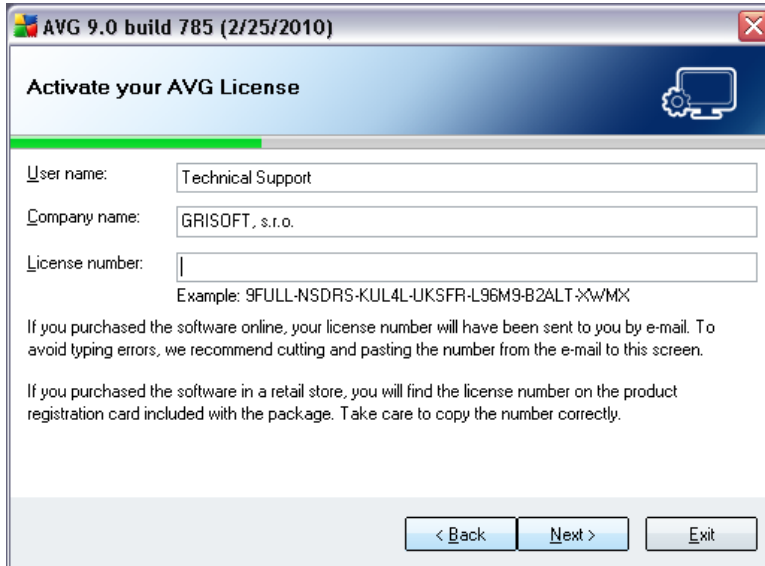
AVG 9.0 build 785 (2/25/2010)

Activate your AVG License

User name: Technical Support

Company name: GRISOFT, s.r.o.

License number:

Example: 9FULL-NSDRS-KUL4L-UKSFR-L96M9-B2ALT-XWMX

If you purchased the software online, your license number will have been sent to you by e-mail. To avoid typing errors, we recommend cutting and pasting the number from the e-mail to this screen.

If you purchased the software in a retail store, you will find the license number on the product registration card included with the package. Take care to copy the number correctly.

< Back Next > Exit